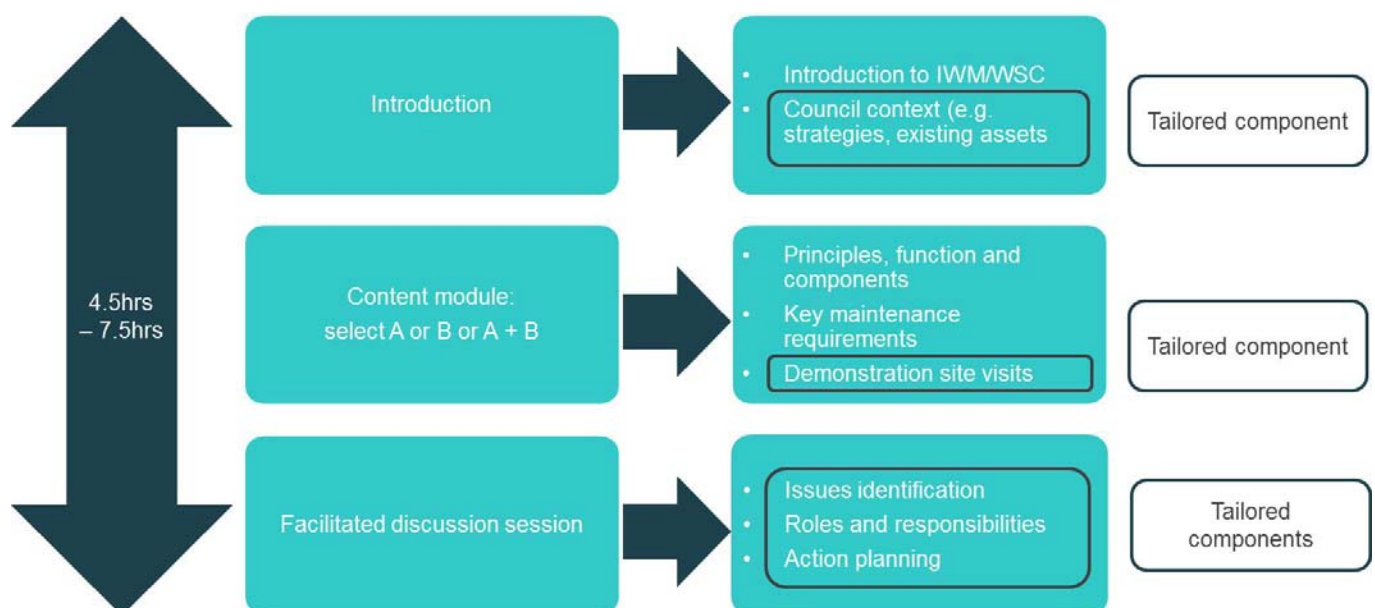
4.5hrs – 7.5hrs

Introduction

- Introduction to IWM/WSC
- Council context (e.g. strategies, existing assets

Tailored component

Content module: select A or B or A + B

- Principles, function and components
- Key maintenance requirements
- Demonstration site visits

Tailored component

Facilitated discussion session

- Issues identification
- Roles and responsibilities
- Action planning

Tailored components